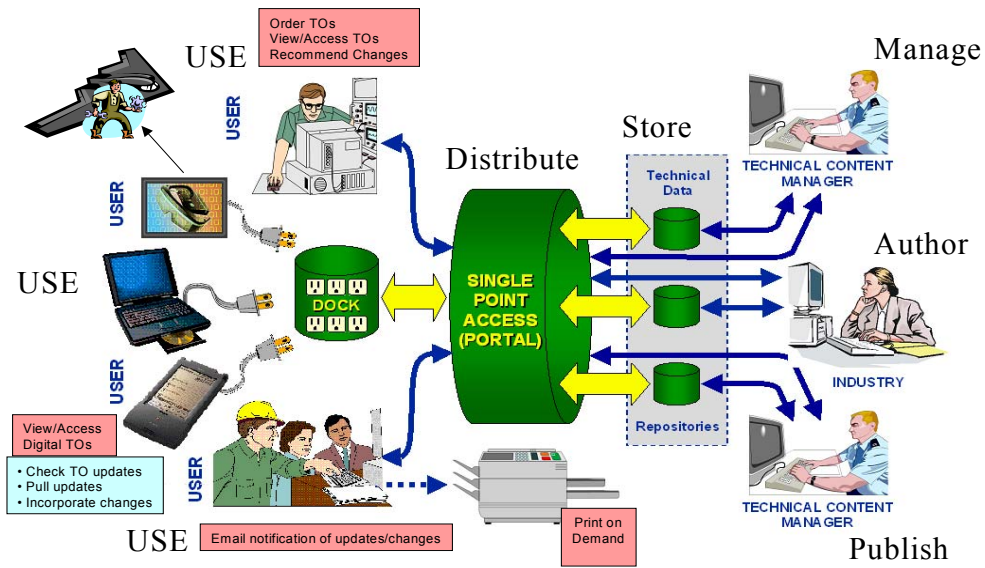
USE

Order TOs
View/Access TOs
Recommend Changes

USER

USER

USE

DOCK

USER

View/Access
Digital TOs

• Check TO updates
• Pull updates
• Incorporate changes

USER

USE

Email notification of updates/changes

Print on Demand

Distribute

SINGLE POINT ACCESS (PORTAL)

Store

Technical Data

Repositories

Manage

TECHNICAL CONTENT MANAGER

Author

INDUSTRY

TECHNICAL CONTENT MANAGER

Publish